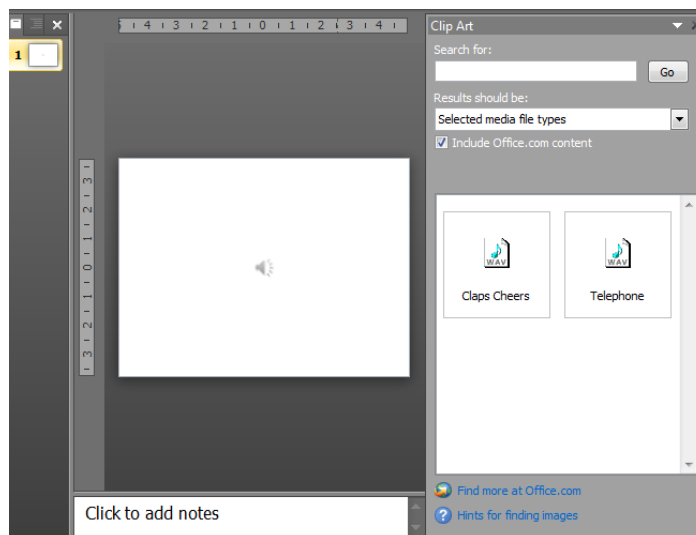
1

5 | 4 | 3 | 2 | 1 | 0 | 1 | 2 | 3 | 4 | 5

3 | 2 | 1 | 0 | 1 | 2 | 3

Click to add notes

Clip Art

Search for:

Go

Results should be:

Selected media file types

Include Office.com content

WAV

Claps Cheers

WAV

Telephone

Find more at Office.com

Hints for finding images